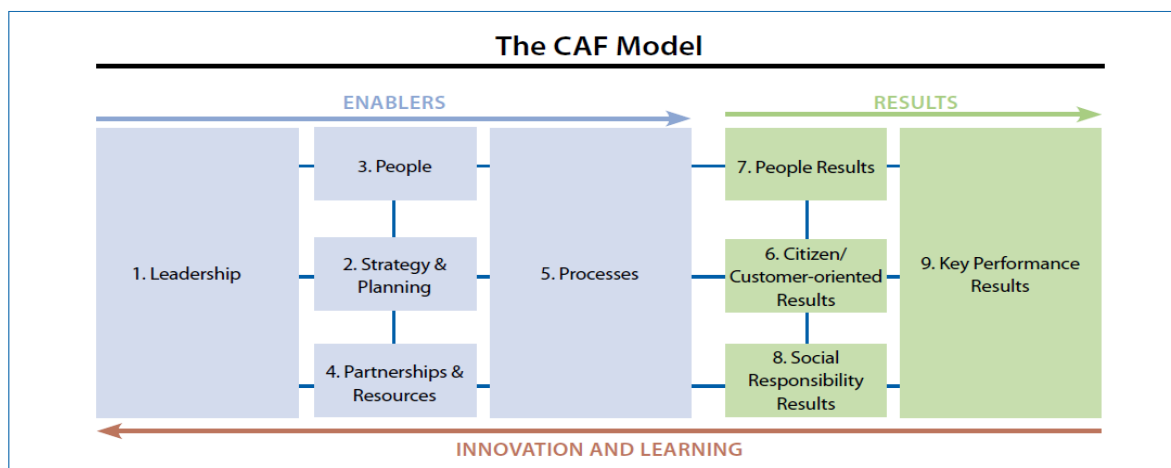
The CAF Model

ENABLERS

RESULTS

1. Leadership

3. People

2. Strategy & Planning

4. Partnerships & Resources

5. Processes

7. People Results

6. Citizen/ Customer-oriented Results

8. Social Responsibility Results

9. Key Performance Results

INNOVATION AND LEARNING